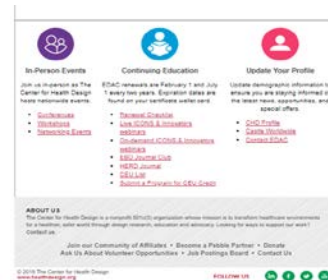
In-Person Events

Join us in-person as The Center for Health Design hosts nationwide events.

- Conferences
- Workshops
- Networking Events

Continuing Education

EDAC renewals are February 1 and July 1 every two years. Expiration dates are found on your certificate wallet card.

- Renewal Checklist
- Live ICONS & Innovators webinars
- On-demand ICONS & Innovators webinars
- EBD Journal Club
- HERD Journal
- CEU List
- Submit a Program for CEU Credit

Update Your Profile

Update demographic information to ensure you are staying informed on the latest news, opportunities, and special offers.

- CHD Profile
- Castle Worldwide
- Contact EDAC

ABOUT US
The Center for Health Design is a nonprofit 501(c)(3) organization whose mission is to transform healthcare environments for a healthier, safer world through design research, education and advocacy. Looking for ways to support our work? Contact us.

Join our Community of Affiliates • Become a Pebble Partner • Donate
Ask Us About Volunteer Opportunities • Job Postings Board • Contact Us

© 2018 The Center for Health Design
www.healthdesign.org

FOLLOW US